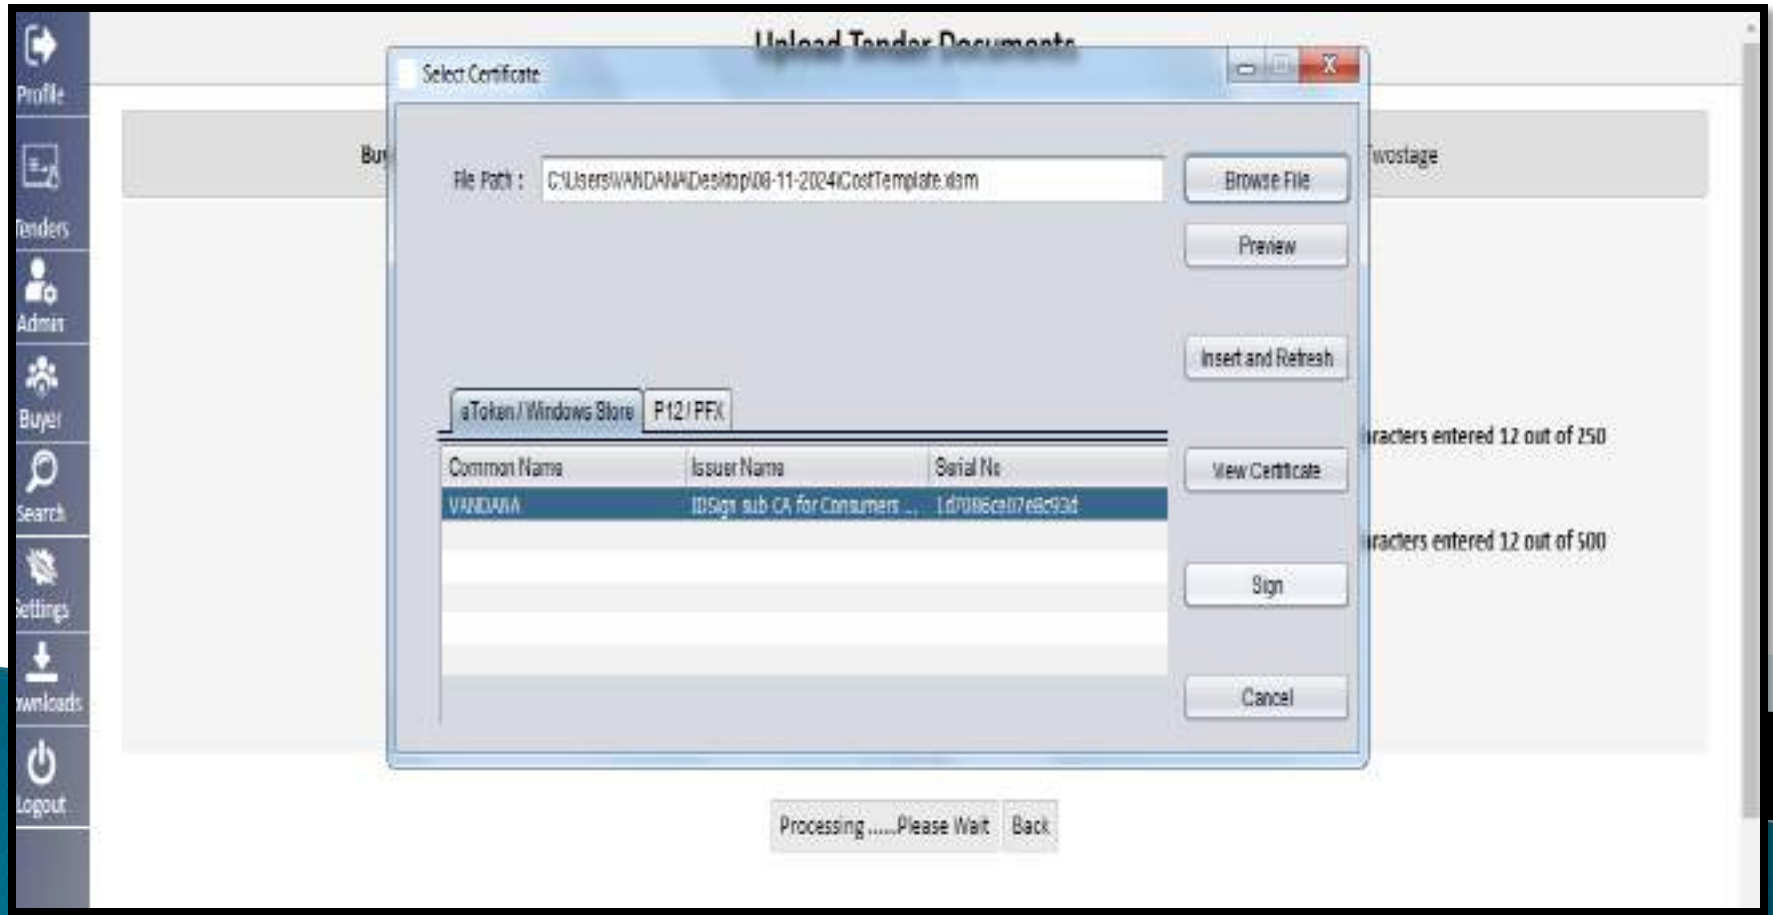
Profile
Tenders
Admin
Buyer
Search
Settings
wnloads
Logout

Upload Tender Documents

Bu
Twostage

Select Certificate

File Path : C:\Users\VANDANA\Desktop\08-11-2024\CostTemplate.xlsm

Browse File
Preview
Insert and Refresh

eToken / Windows Store | P12 / PFX

| Common Name | Issuer Name | Serial No |
|---|---|---|
| VANDANA | IDSign sub CA for Consumers ... | 1d7086ce07e8c93d |

View Certificate
Sign
Cancel

racters entered 12 out of 250
racters entered 12 out of 500

Processing ......Please Wait
Back